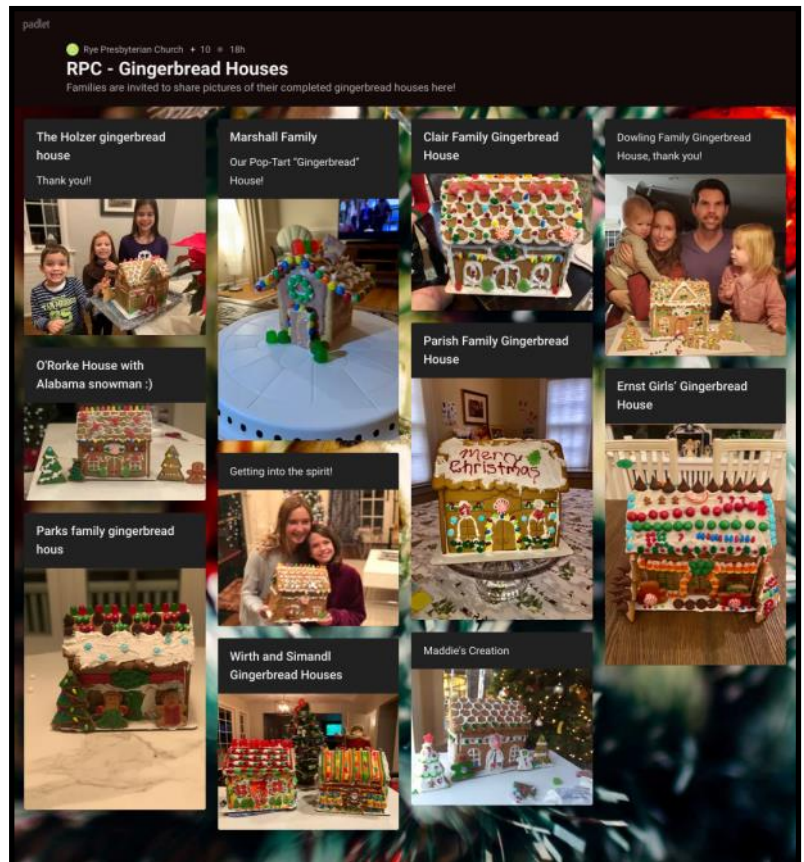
padlet

Rye Presbyterian Church • 10 • 18h

RPC - Gingerbread Houses

Families are invited to share pictures of their completed gingerbread houses here!

The Holzer gingerbread house

Thank you!!

O'Rorke House with Alabama snowman :)

Parks family gingerbread hous

Marshall Family

Our Pop-Tart "Gingerbread" House!

Getting into the spirit!

Wirth and Simandl Gingerbread Houses

Clair Family Gingerbread House

Parish Family Gingerbread House

Merry Christmas

Maddie's Creation

Dowling Family Gingerbread House, thank you!

Ernst Girls' Gingerbread House